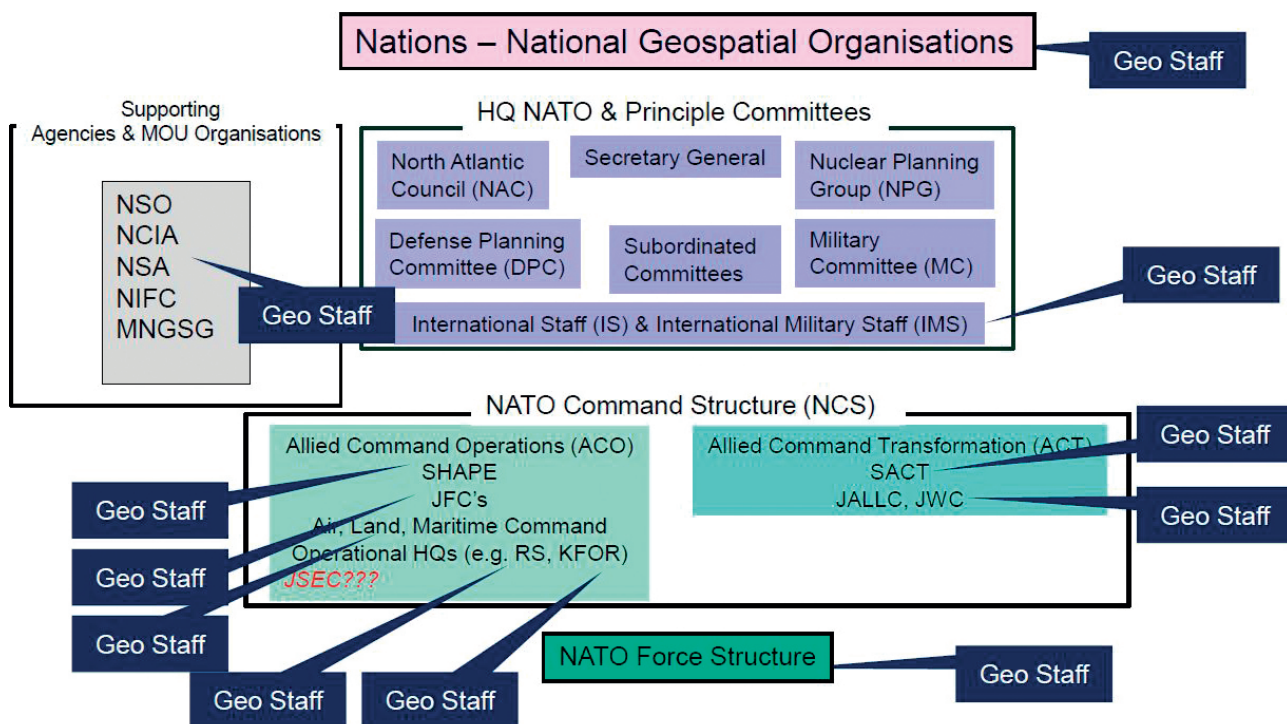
Nations – National Geospatial Organisations

Geo Staff

Supporting Agencies & MOU Organisations

NSO
NCIA
NSA
NIFC
MNGSG

Geo Staff

HQ NATO & Principle Committees

North Atlantic Council (NAC)

Secretary General

Nuclear Planning Group (NPG)

Defense Planning Committee (DPC)

Subordinated Committees

Military Committee (MC)

International Staff (IS) & International Military Staff (IMS)

Geo Staff

NATO Command Structure (NCS)

Allied Command Operations (ACO)
SHAPE
JFC's
Air, Land, Maritime Command
Operational HQs (e.g. RS, KFOR)
JSEC???

Allied Command Transformation (ACT)
SACT
JALLC, JWC

Geo Staff

Geo Staff

Geo Staff

Geo Staff

Geo Staff

Geo Staff

Geo Staff

NATO Force Structure

Geo Staff